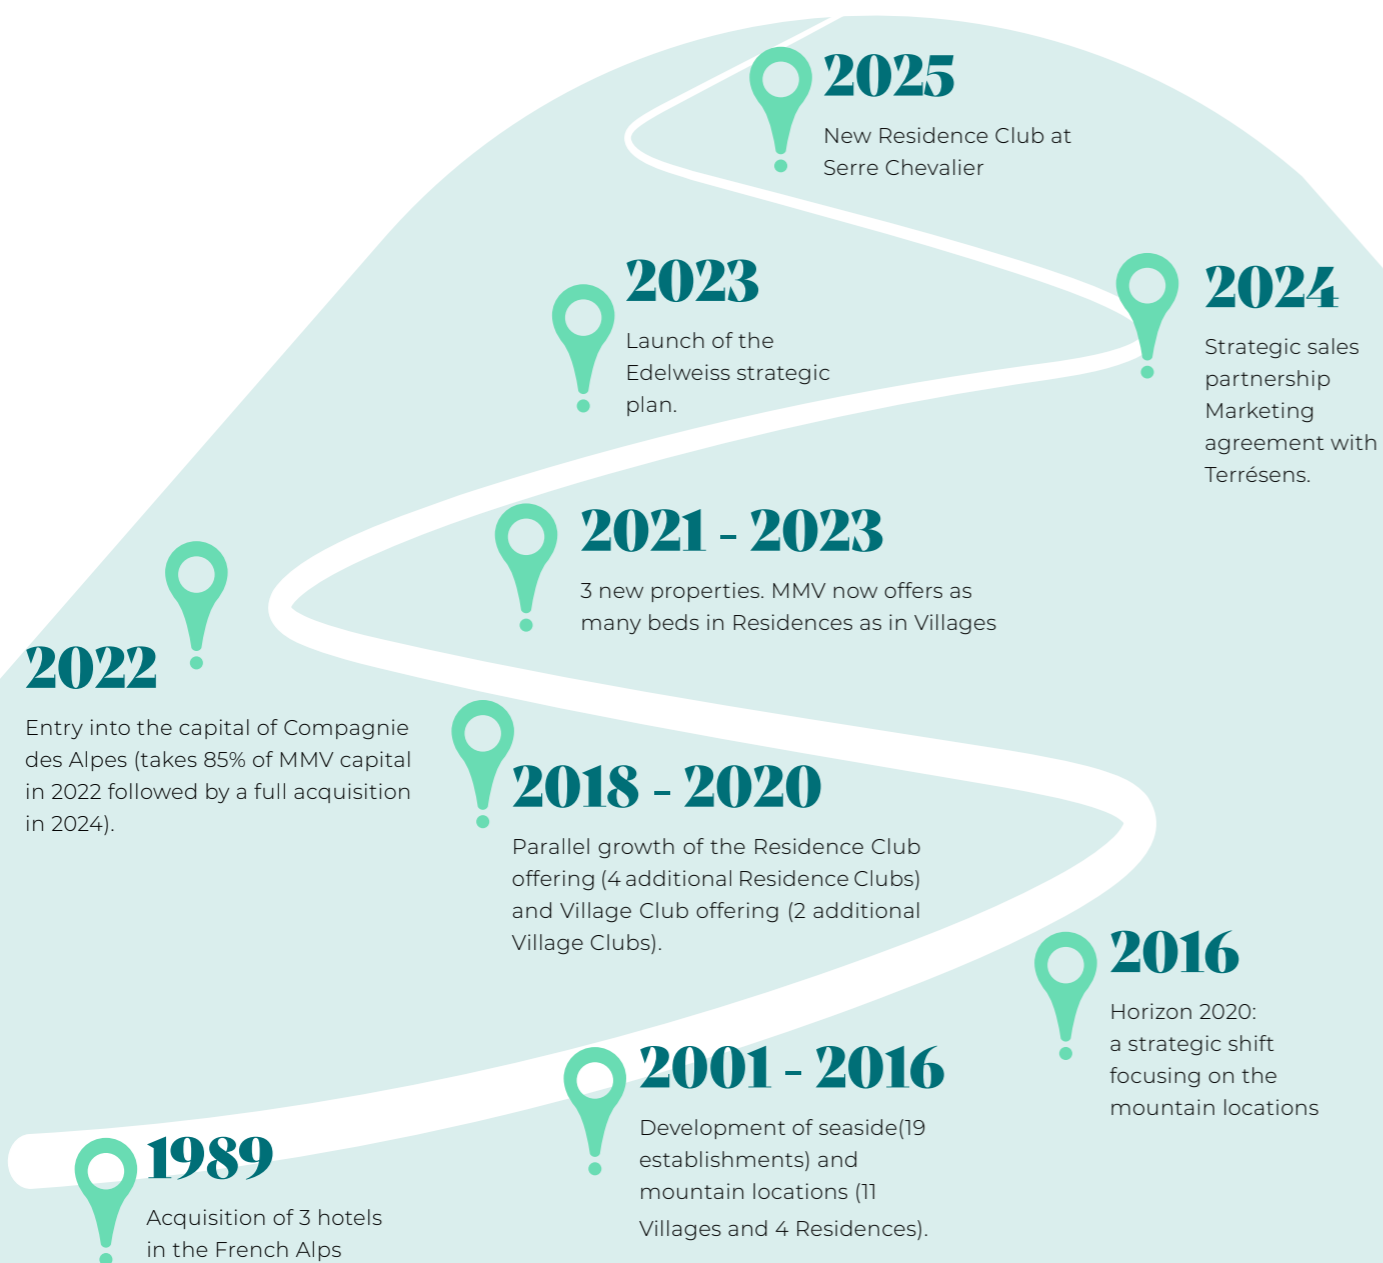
2025
New Residence Club at Serre Chevalier

2023
Launch of the Edelweiss strategic plan.

2024
Strategic sales partnership Marketing agreement with Terrésens.

2021 - 2023
3 new properties. MMV now offers as many beds in Residences as in Villages

2022
Entry into the capital of Compagnie des Alpes (takes 85% of MMV capital in 2022 followed by a full acquisition in 2024).

2018 - 2020
Parallel growth of the Residence Club offering (4 additional Residence Clubs) and Village Club offering (2 additional Village Clubs).

2016
Horizon 2020: a strategic shift focusing on the mountain locations

2001 - 2016
Development of seaside(19 establishments) and mountain locations (11 Villages and 4 Residences).

1989
Acquisition of 3 hotels in the French Alps